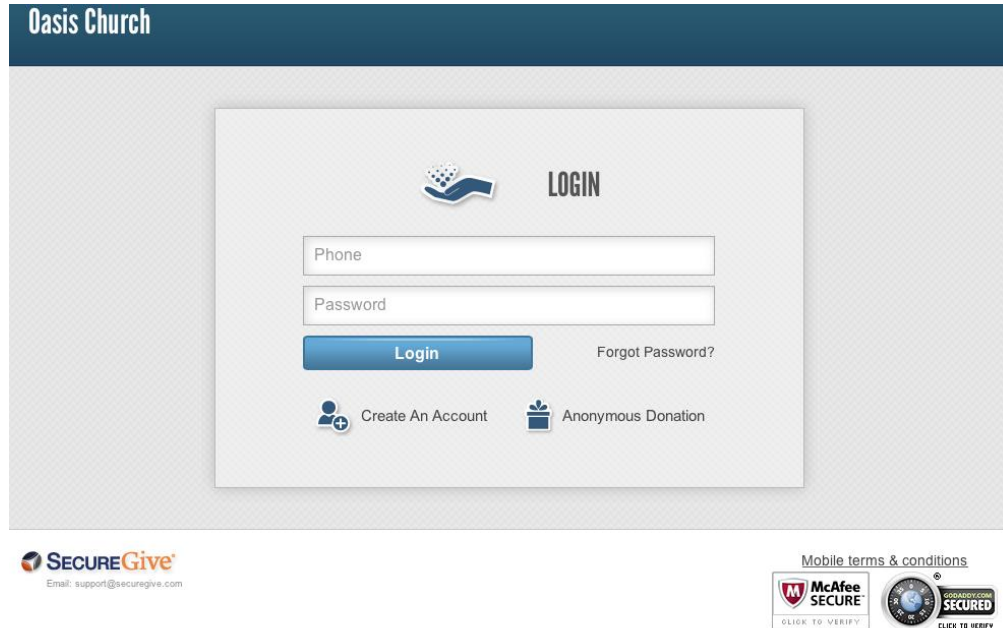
Oasis Church

LOGIN

Phone

Password

Login

Forgot Password?

Create An Account

Anonymous Donation

SECUREGive
Email: support@securegive.com

Mobile terms & conditions

McAfee SECURE
CLICK TO VERIFY

GODADDY.COM SECURED
CLICK TO VERIFY